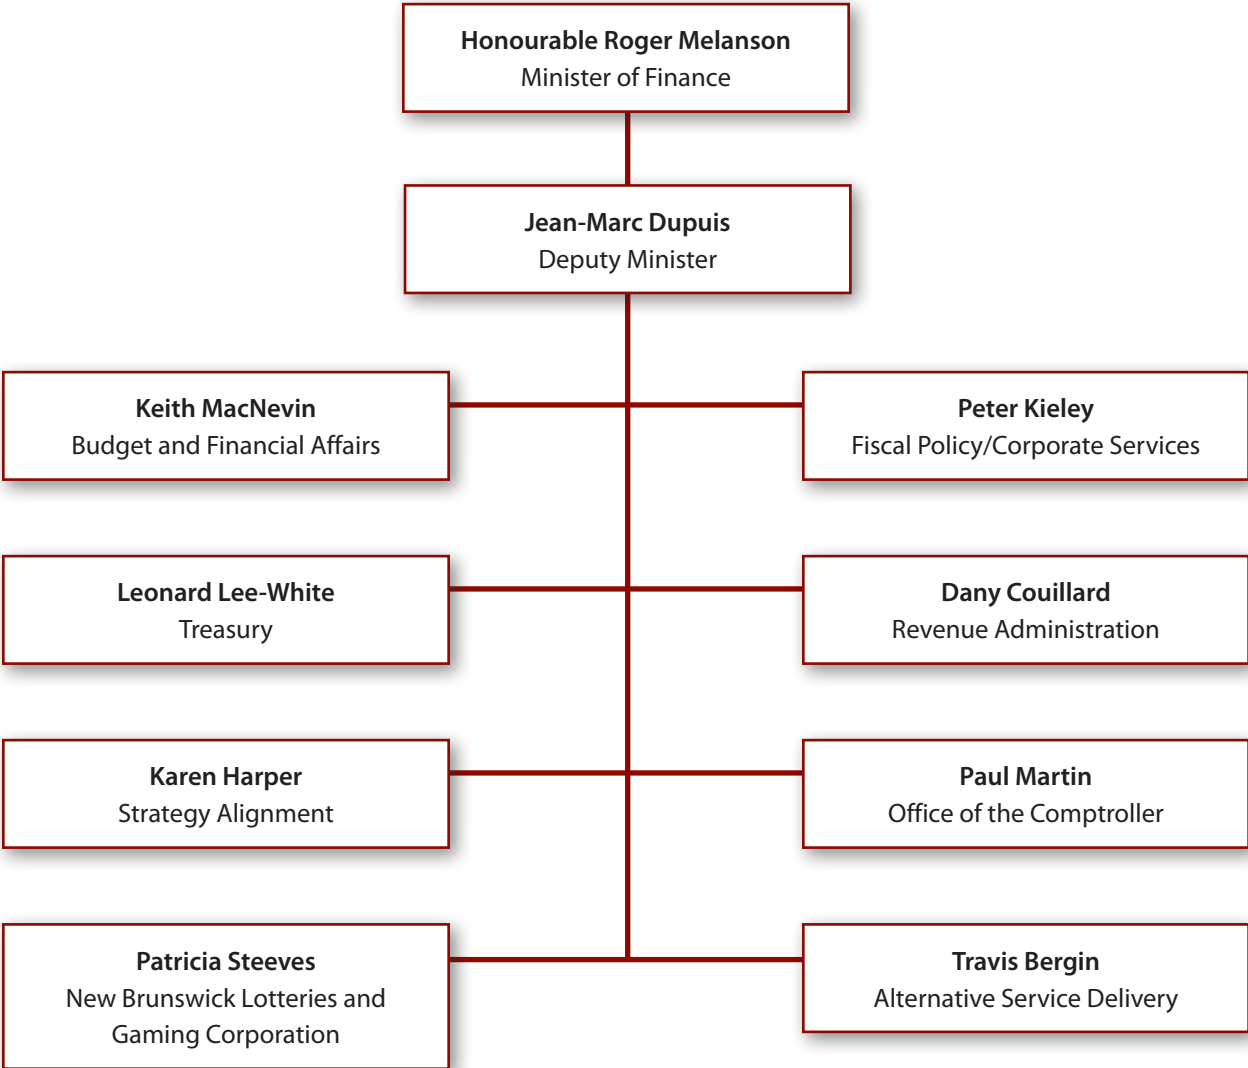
Honourable Roger Melanson
Minister of Finance

Jean-Marc Dupuis
Deputy Minister

Keith MacNevin
Budget and Financial Affairs

Peter Kieley
Fiscal Policy/Corporate Services

Leonard Lee-White
Treasury

Dany Couillard
Revenue Administration

Karen Harper
Strategy Alignment

Paul Martin
Office of the Comptroller

Patricia Steeves
New Brunswick Lotteries and Gaming Corporation

Travis Bergin
Alternative Service Delivery